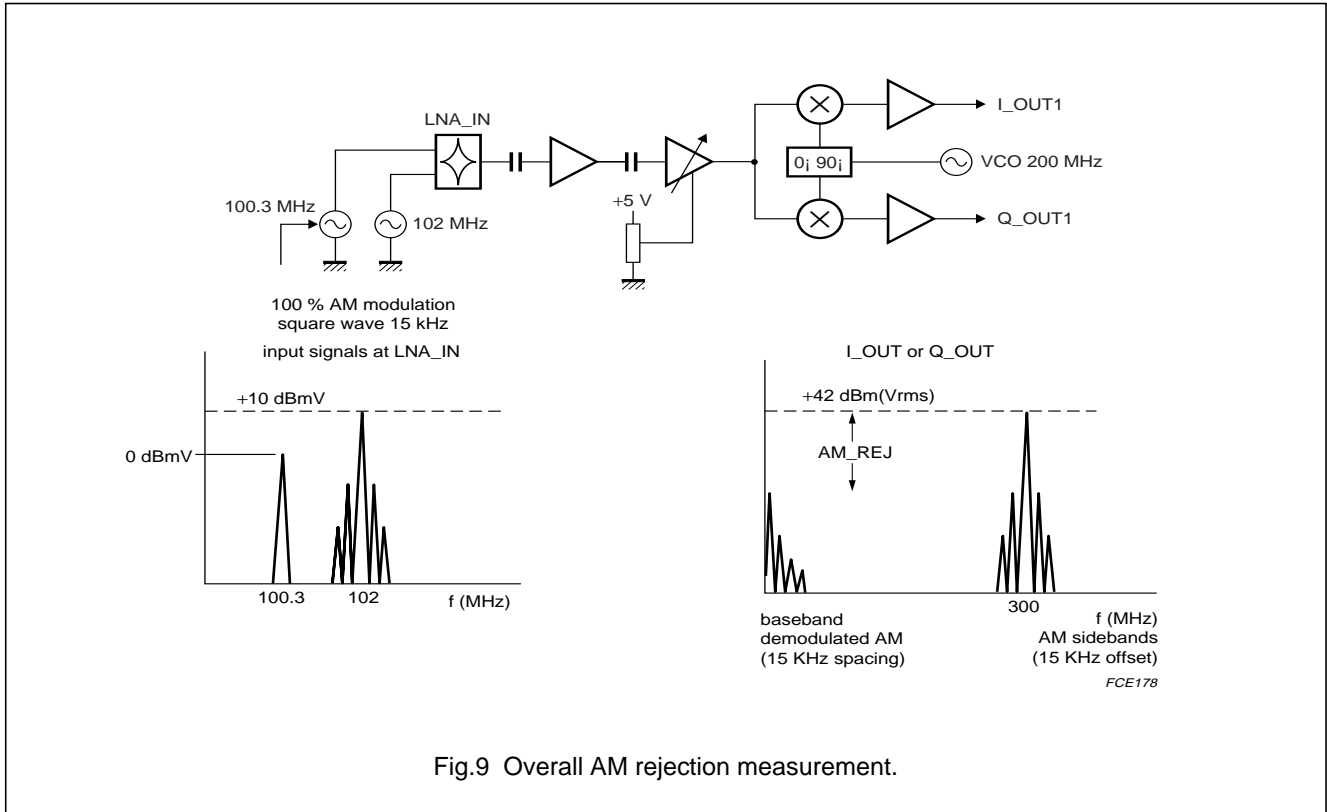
LNA_IN

I_OUT1

0¡ 90¡

VCO 200 MHz

100.3 MHz

102 MHz

+5 V

Q_OUT1

100 % AM modulation square wave 15 kHz

input signals at LNA_IN

+10 dBmV

0 dBmV

100.3

102

f (MHz)

I_OUT or Q_OUT

+42 dBm(Vrms)

AM_REJ

300

f (MHz)

baseband demodulated AM (15 KHz spacing)

AM sidebands (15 KHz offset)

FCE178

Fig.9 Overall AM rejection measurement.